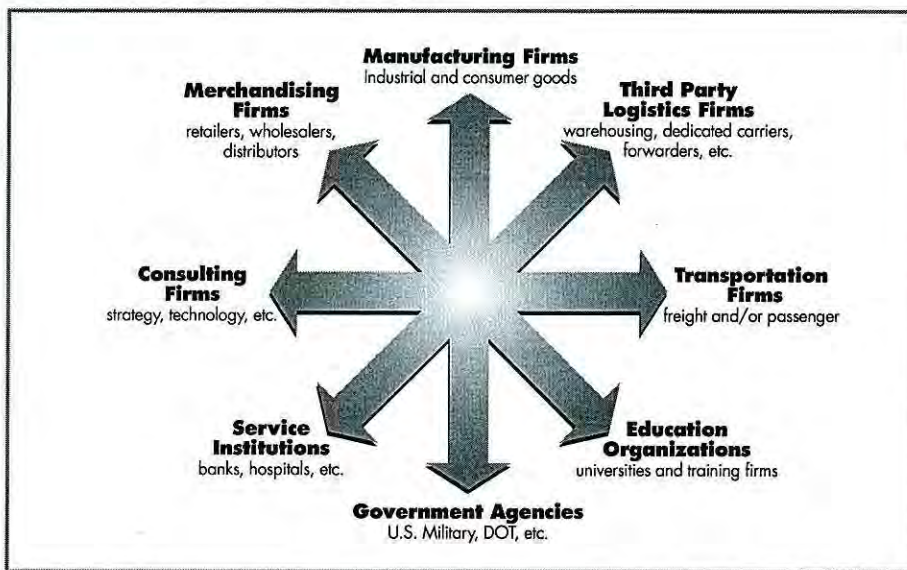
Manufacturing Firms
Industrial and consumer goods

Merchandising Firms
retailers, wholesalers, distributors

Third Party Logistics Firms
warehousing, dedicated carriers, forwarders, etc.

Consulting Firms
strategy, technology, etc.

Transportation Firms
freight and/or passenger

Service Institutions
banks, hospitals, etc.

Education Organizations
universities and training firms

Government Agencies
U.S. Military, DOT, etc.